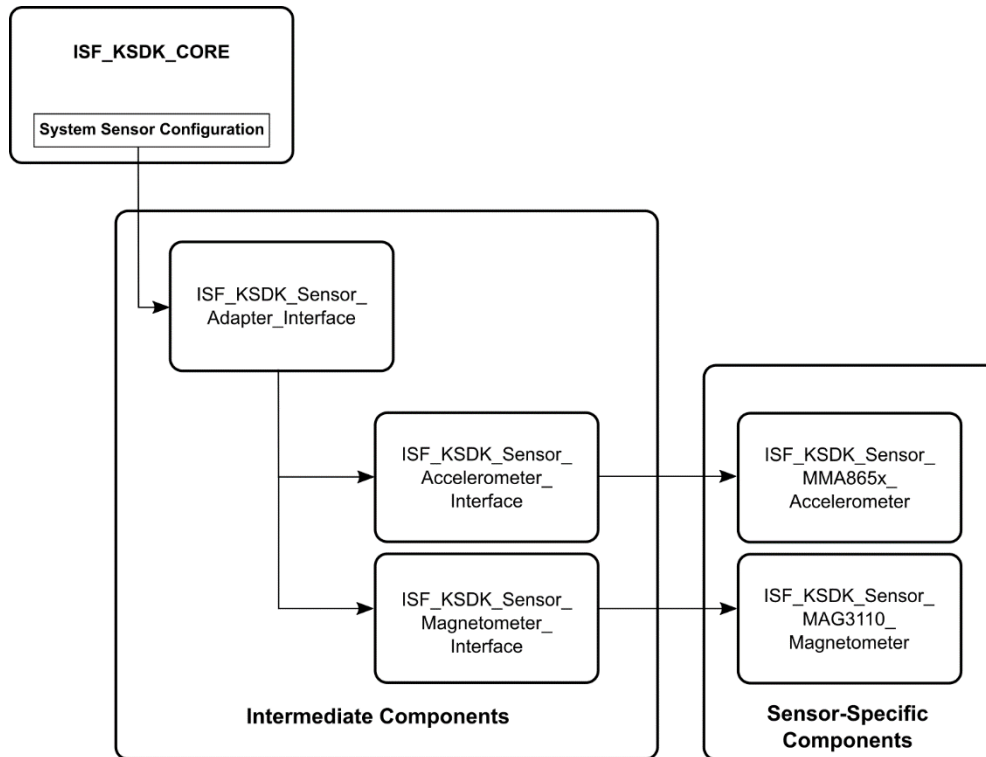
ISF_KSDK_CORE

System Sensor Configuration

ISF_KSDK_Sensor_ Adapter_Interface

ISF_KSDK_Sensor_ Accelerometer_ Interface

ISF_KSDK_Sensor_ Magnetometer_ Interface

Intermediate Components

ISF_KSDK_Sensor_ MMA865x_ Accelerometer

ISF_KSDK_Sensor_ MAG3110_ Magnetometer

Sensor-Specific Components